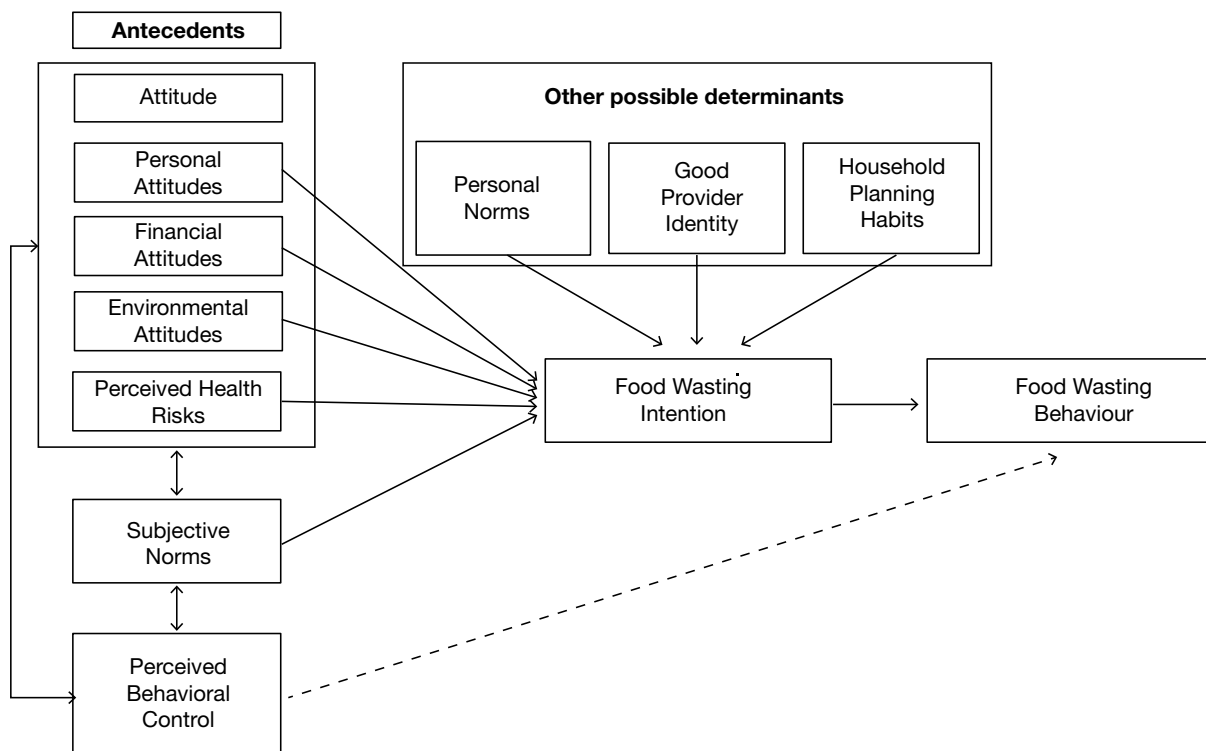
Antecedents

Attitude

Personal Attitudes

Financial Attitudes

Environmental Attitudes

Perceived Health Risks

Other possible determinants

Personal Norms

Good Provider Identity

Household Planning Habits

Food Wasting Intention

Food Wasting Behaviour

Subjective Norms

Perceived Behavioral Control